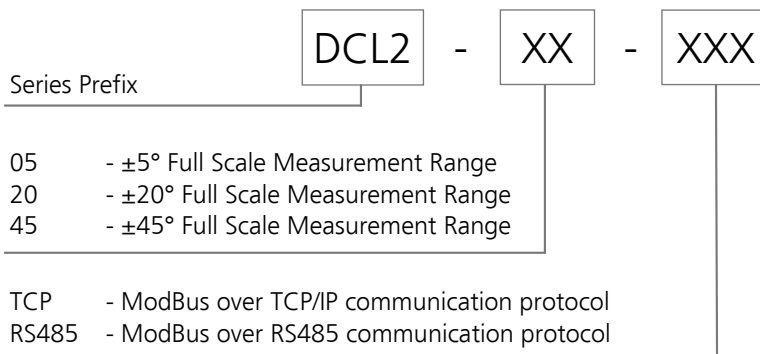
DCL2 - XX - XXX

Series Prefix

05 - ±5° Full Scale Measurement Range
20 - ±20° Full Scale Measurement Range
45 - ±45° Full Scale Measurement Range

TCP - ModBus over TCP/IP communication protocol
RS485 - ModBus over RS485 communication protocol